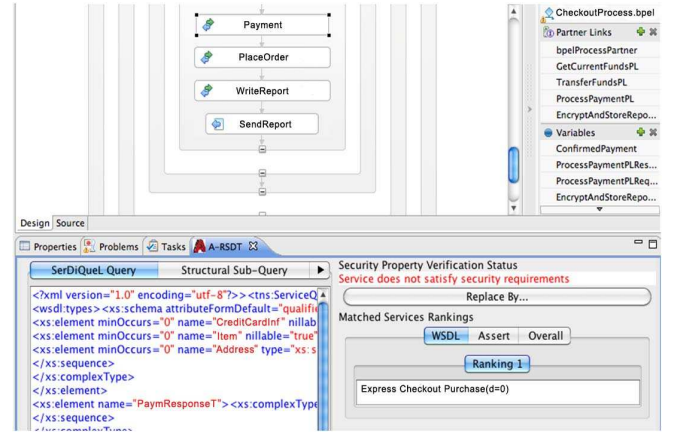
Payment
PlaceOrder
WriteReport
SendReport

CheckoutProcess.bpel
Partner Links
bpelProcessPartner
GetCurrentFundsPL
TransferFundsPL
ProcessPaymentPL
EncryptAndStoreRepo...
Variables
ConfirmedPayment
ProcessPaymentPLRes...
ProcessPaymentPLReq...
EncryptAndStoreRepo...

Design Source

Properties Problems Tasks A-RSDT

SerDiQueL Query | Structural Sub-Query

<?xml version="1.0" encoding="utf-8"?>><tns:ServiceQ
<wsdl:types><xs:schema attributeFormDefault="qualifie
<xs:element minOccurs="0" name="CreditCardInf" nillab
<xs:element minOccurs="0" name="Item" nillable="true"
<xs:element minOccurs="0" name="Address" type="xs:s
</xs:sequence>
</xs:complexType>
</xs:element>
<xs:element name="PaymResponseT"><xs:complexType
<xs:sequence>
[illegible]

Security Property Verification Status
Service does not satisfy security requirements
Replace By...
Matched Services Rankings
WSDL | Assert | Overall
Ranking 1
Express Checkout Purchase(d=0)